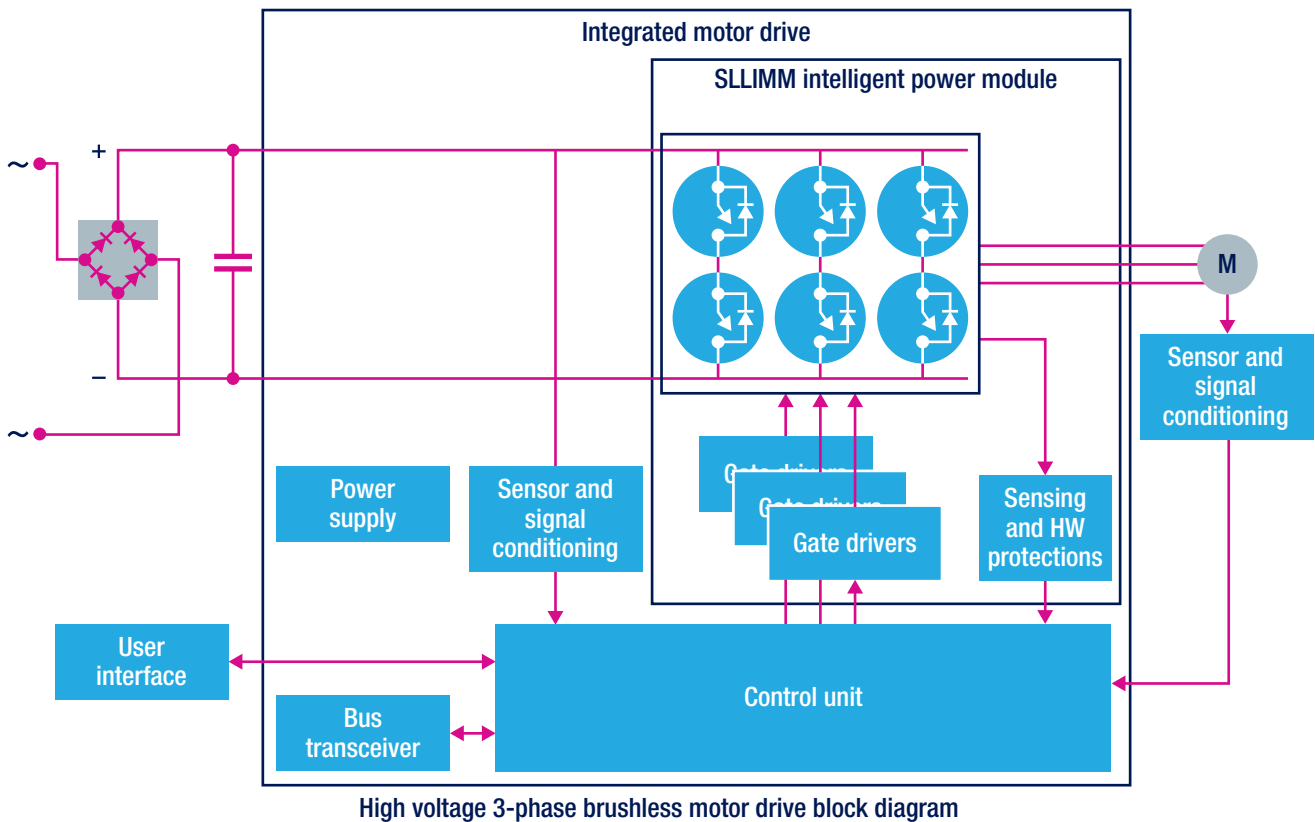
Integrated motor drive

SLLIMM intelligent power module

~

+

−

~

M

Sensor and signal conditioning

Power supply

Sensor and signal conditioning

Gate drivers

Gate drivers

Gate drivers

Sensing and HW protections

User interface

Control unit

Bus transceiver

High voltage 3-phase brushless motor drive block diagram